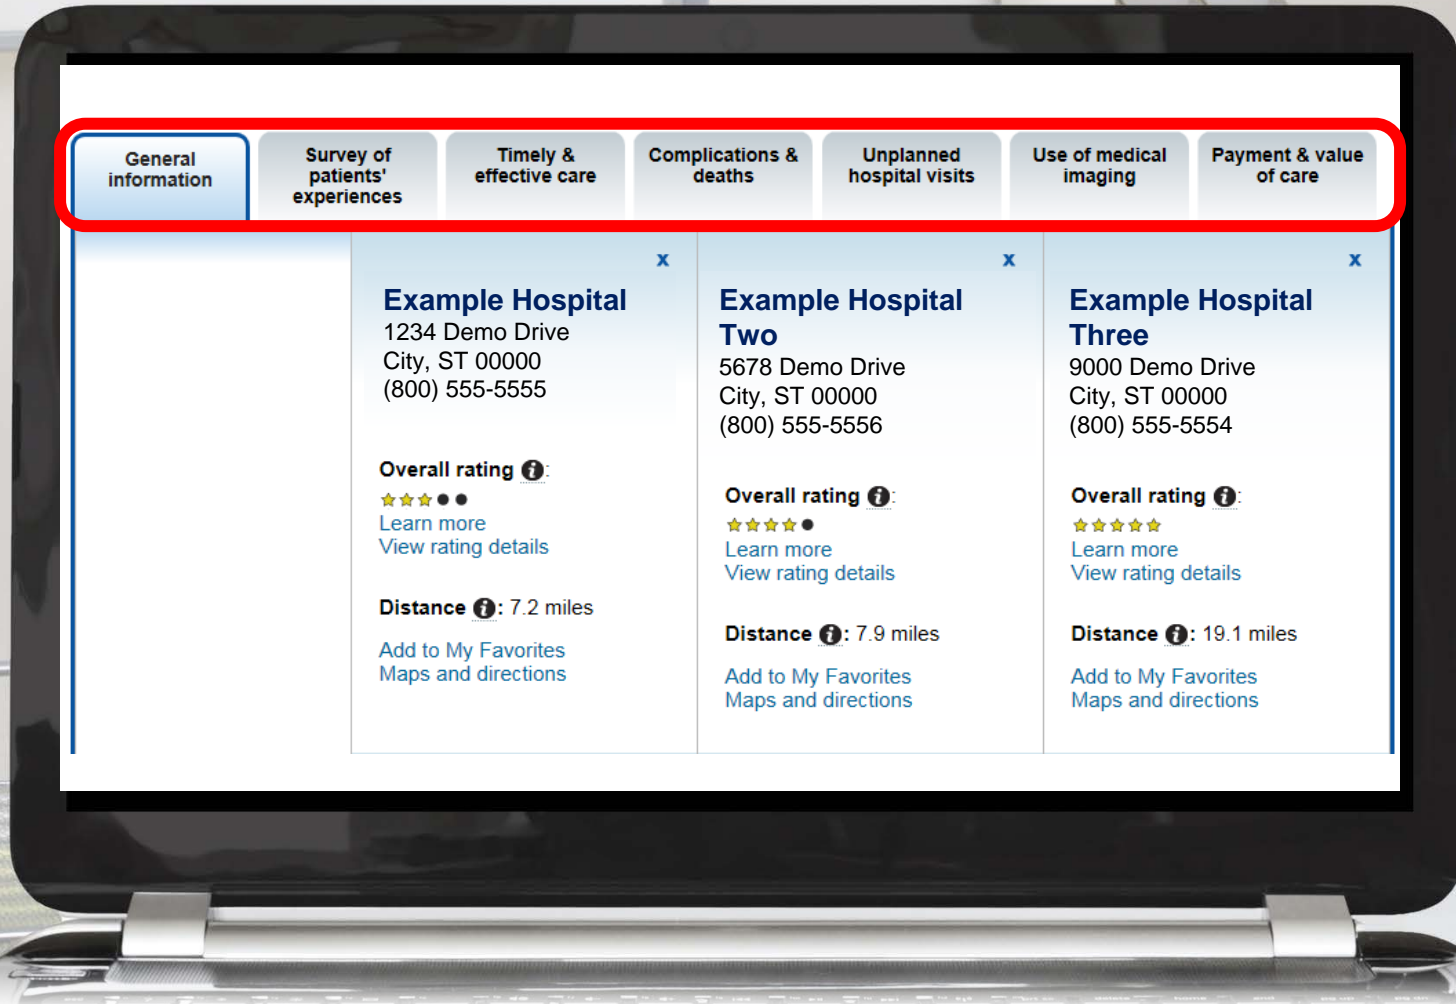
General information | Survey of patients' experiences | Timely & effective care | Complications & deaths | Unplanned hospital visits | Use of medical imaging | Payment & value of care

x

Example Hospital
1234 Demo Drive
City, ST 00000
(800) 555-5555

Overall rating:
★★★●●
Learn more
View rating details

Distance: 7.2 miles

Add to My Favorites
Maps and directions

x

Example Hospital Two
5678 Demo Drive
City, ST 00000
(800) 555-5556

Overall rating:
★★★★●
Learn more
View rating details

Distance: 7.9 miles

Add to My Favorites
Maps and directions

x

Example Hospital Three
9000 Demo Drive
City, ST 00000
(800) 555-5554

Overall rating:
★★★★★
Learn more
View rating details

Distance: 19.1 miles

Add to My Favorites
Maps and directions